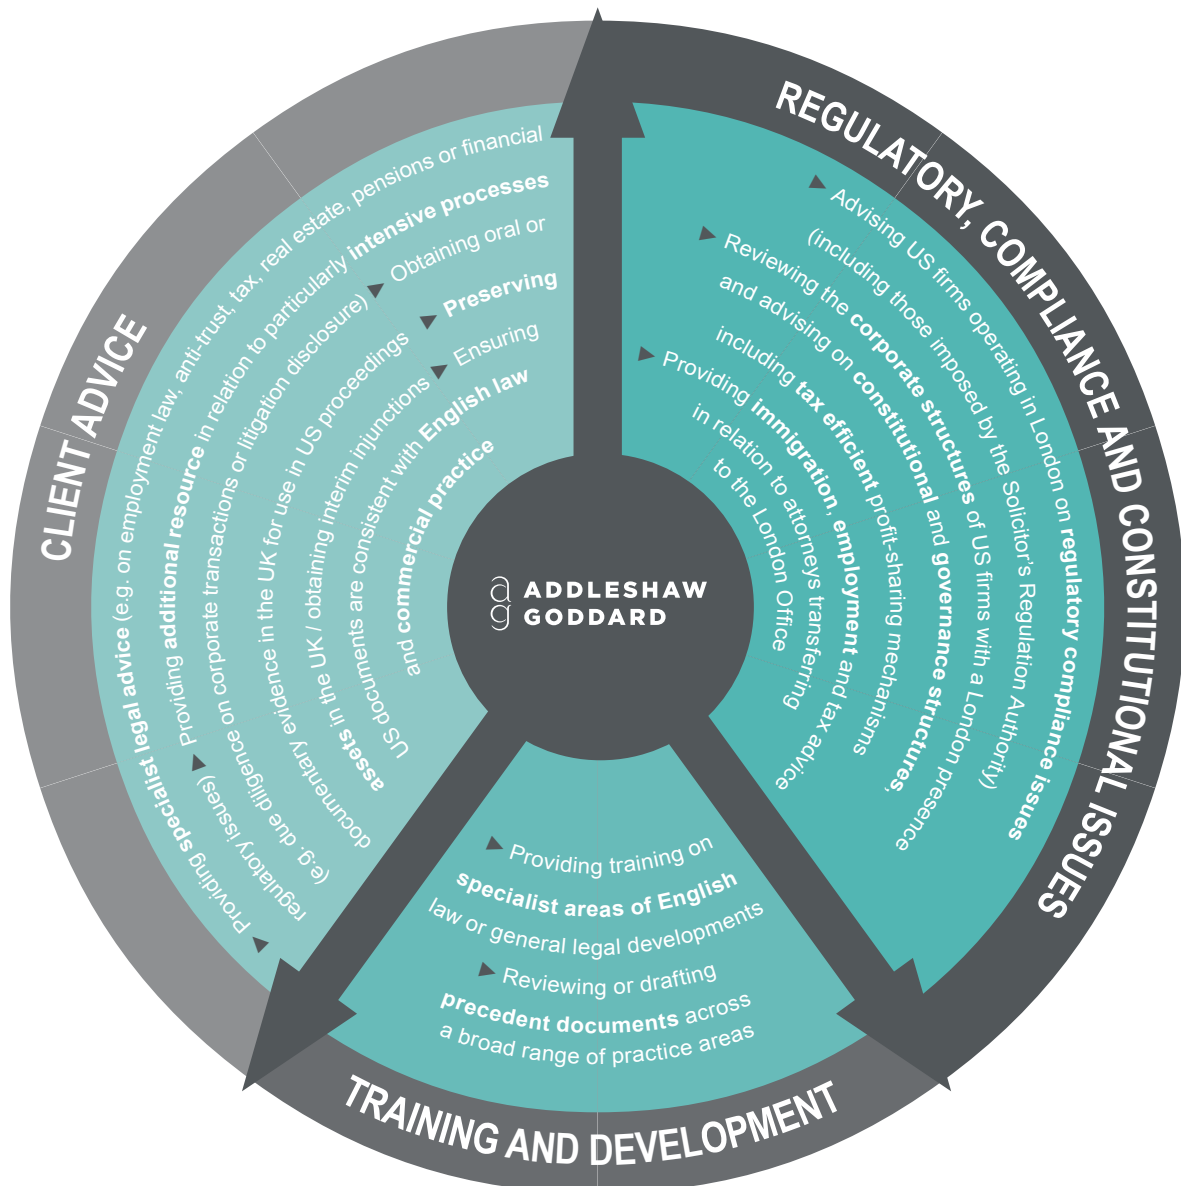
CLIENT ADVICE

Providing specialist legal advice (e.g. on employment law, anti-trust, tax, real estate, pensions or financial regulatory issues)

Providing additional resource in relation to particularly intensive processes (e.g. due diligence on corporate transactions or litigation disclosure)

Obtaining oral or documentary evidence in the UK for use in US proceedings

Preserving assets in the UK / obtaining interim injunctions

Ensuring US documents are consistent with English law and commercial practice

REGULATORY, COMPLIANCE AND CONSTITUTIONAL ISSUES

Advising US firms operating in London on regulatory compliance issues (including those imposed by the Solicitor's Regulation Authority)

Reviewing the corporate structures of US firms with a London presence and advising on constitutional and governance structures, including tax efficient profit-sharing mechanisms

Providing immigration, employment and tax advice in relation to attorneys transferring to the London Office

ADDLESHAW GODDARD

TRAINING AND DEVELOPMENT

Providing training on specialist areas of English law or general legal developments

Reviewing or drafting precedent documents across a broad range of practice areas